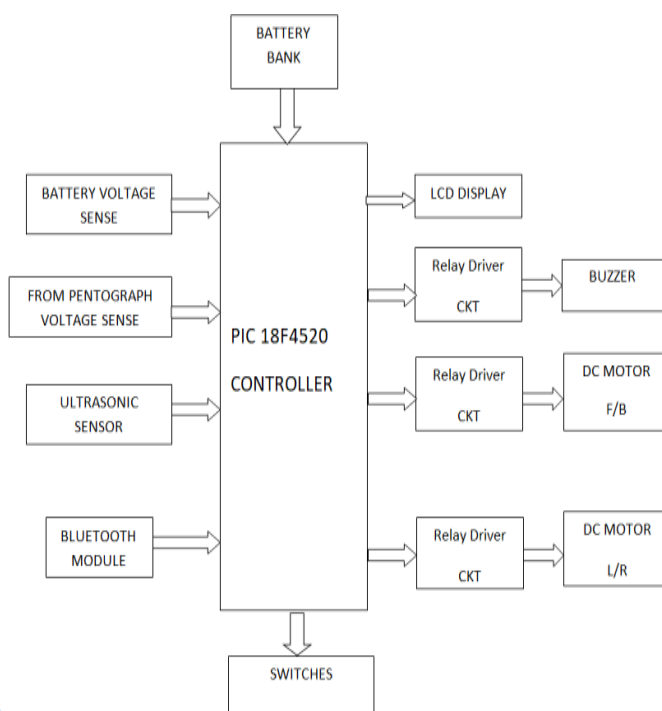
BATTERY BANK

BATTERY VOLTAGE SENSE

FROM PENTOGRAPH VOLTAGE SENSE

ULTRASONIC SENSOR

BLUETOOTH MODULE

PIC 18F4520

CONTROLLER

LCD DISPLAY

Relay Driver CKT

BUZZER

Relay Driver CKT

DC MOTOR F/B

Relay Driver CKT

DC MOTOR L/R

SWITCHES